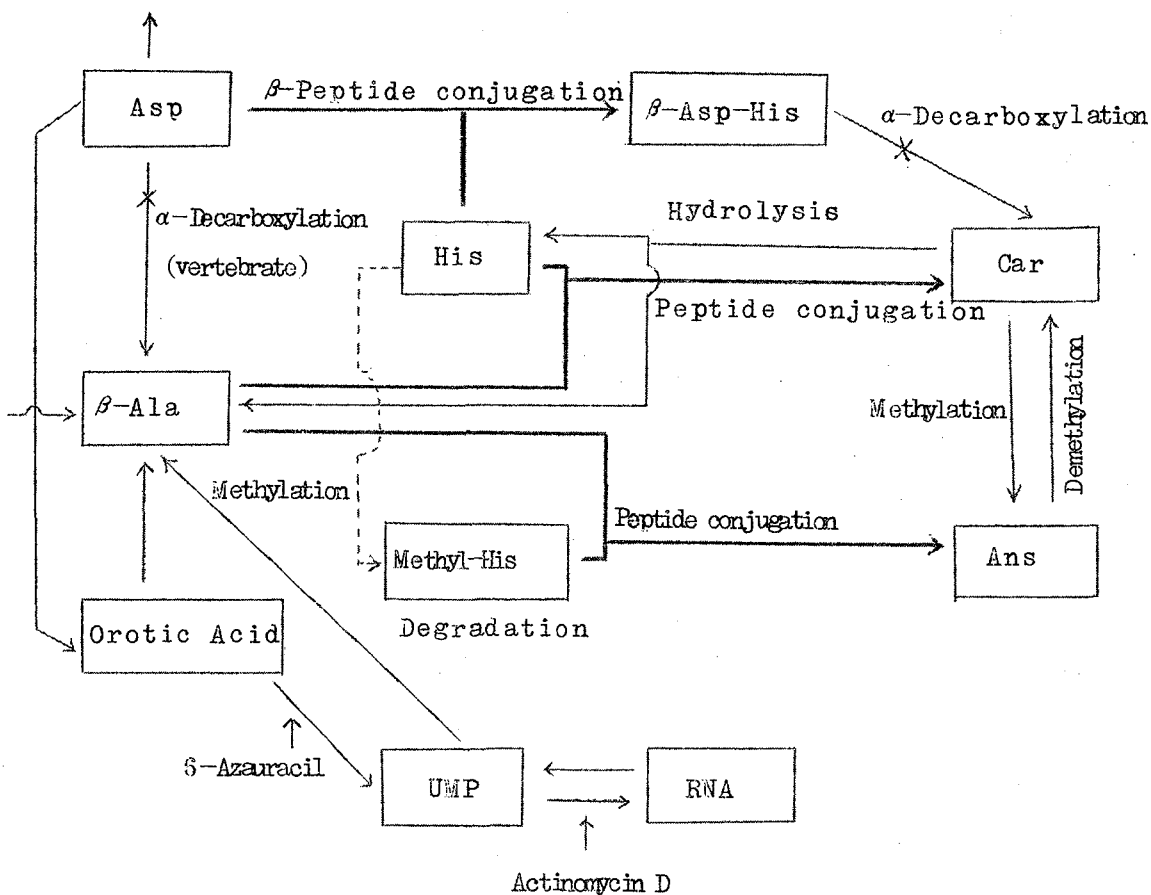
Asp

$\beta$-Peptide conjugation

$\beta$-Asp-His

$\alpha$-Decarboxylation

$\alpha$-Decarboxylation

(vertebrate)

Hydrolysis

His

Car

Peptide conjugation

$\beta$-Ala

Methylation

Demethylation

Methylation

Peptide conjugation

Methyl-His

Ans

Degradation

Orotic Acid

6-Azauracil

UMP

RNA

Actinomycin D